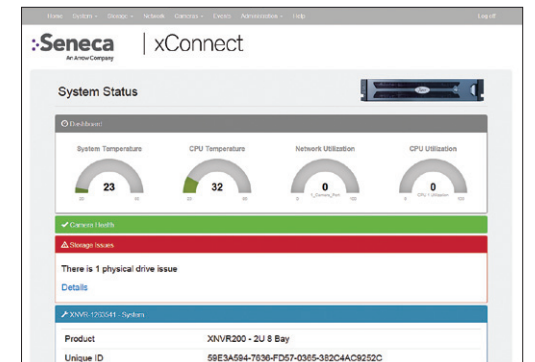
Home System Storage Network Cameras Events Administration Help Log off

:Seneca An Arrow Company | xConnect

System Status

Dashboard

System Temperature

23

CPU Temperature

32

Network Utilization

0

CPU Utilization

0

Camera Health

Storage Issues

There is 1 physical drive issue

Details

XNVR-123541 - System

| Product | XNVR200 - 2U 8 Bay |
|---|---|
| Unique ID | 59E3A594-7836-FD57-0365-382C4AC9252C |